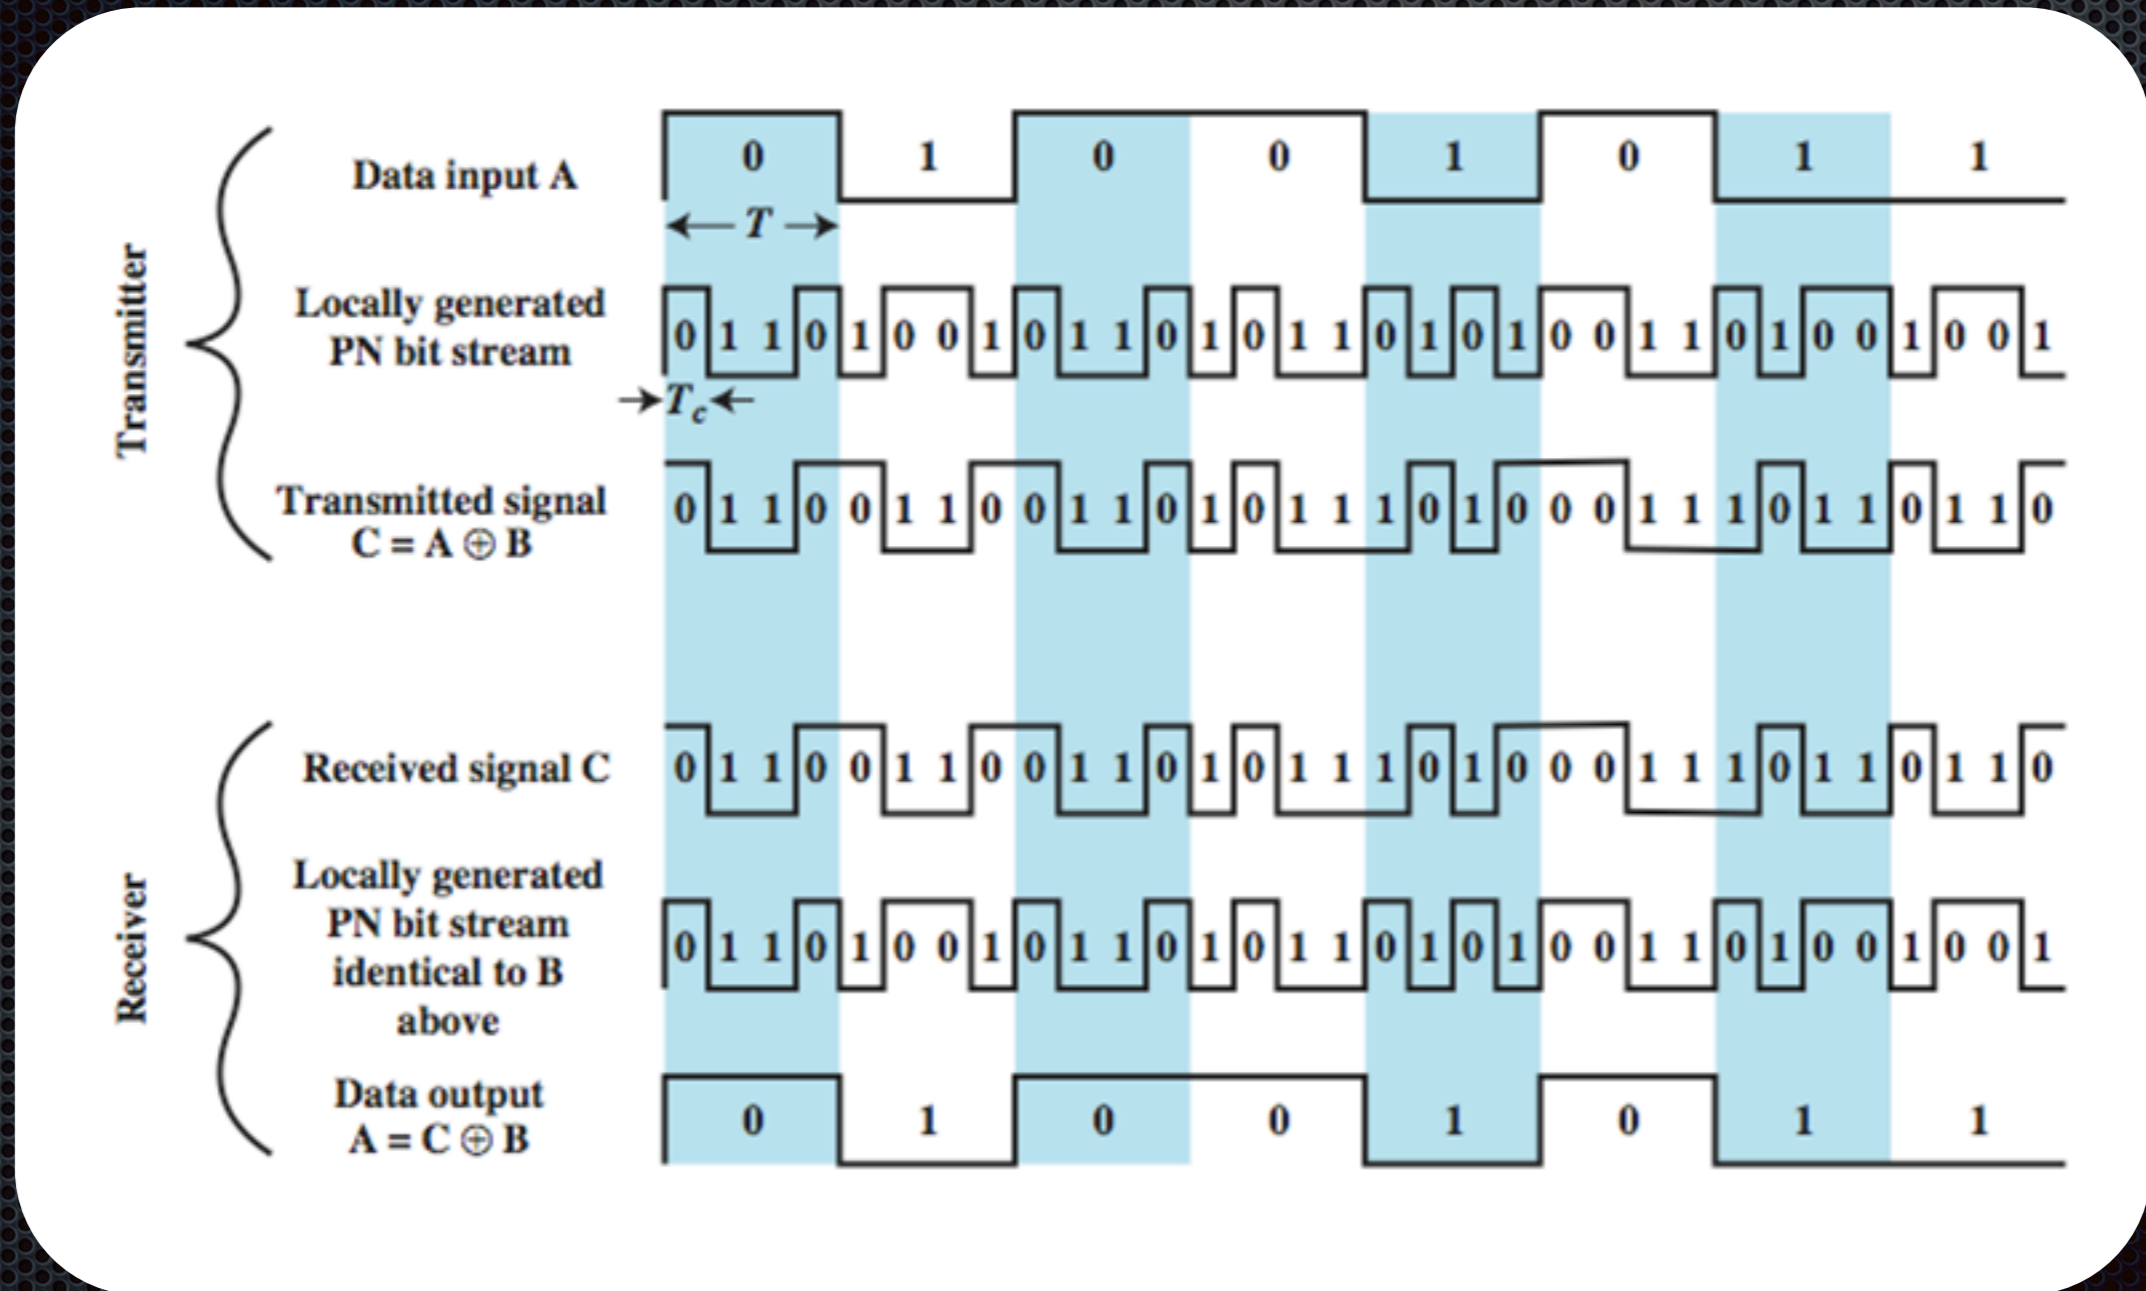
Transmitter

Data input A

0 1 0 0 1 0 1 1

$\leftarrow T \rightarrow$

Locally generated PN bit stream

0 1 1 0 1 0 0 1 0 1 1 0 1 0 1 1 0 1 0 1 0 0 1 1 0 1 0 0 1 0 0 1

$\rightarrow T_c \leftarrow$

Transmitted signal C = A ⊕ B

0 1 1 0 0 1 1 0 0 1 1 0 1 0 1 1 1 0 1 0 0 0 1 1 1 0 1 1 0 1 1 0

Receiver

Received signal C

0 1 1 0 0 1 1 0 0 1 1 0 1 0 1 1 1 0 1 0 0 0 1 1 1 0 1 1 0 1 1 0

Locally generated PN bit stream identical to B above

0 1 1 0 1 0 0 1 0 1 1 0 1 0 1 1 0 1 0 1 0 0 1 1 0 1 0 0 1 0 0 1

Data output A = C ⊕ B

0 1 0 0 1 0 1 1